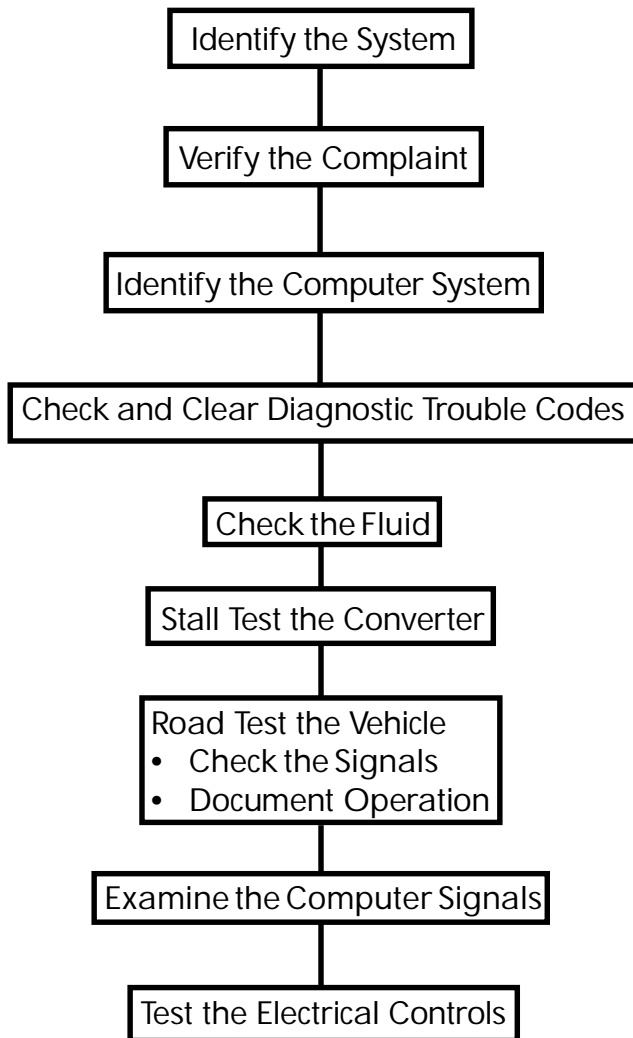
Identify the System

Verify the Complaint

Identify the Computer System

Check and Clear Diagnostic Trouble Codes

Check the Fluid

Stall Test the Converter

Road Test the Vehicle
• Check the Signals
• Document Operation

Examine the Computer Signals

Test the Electrical Controls